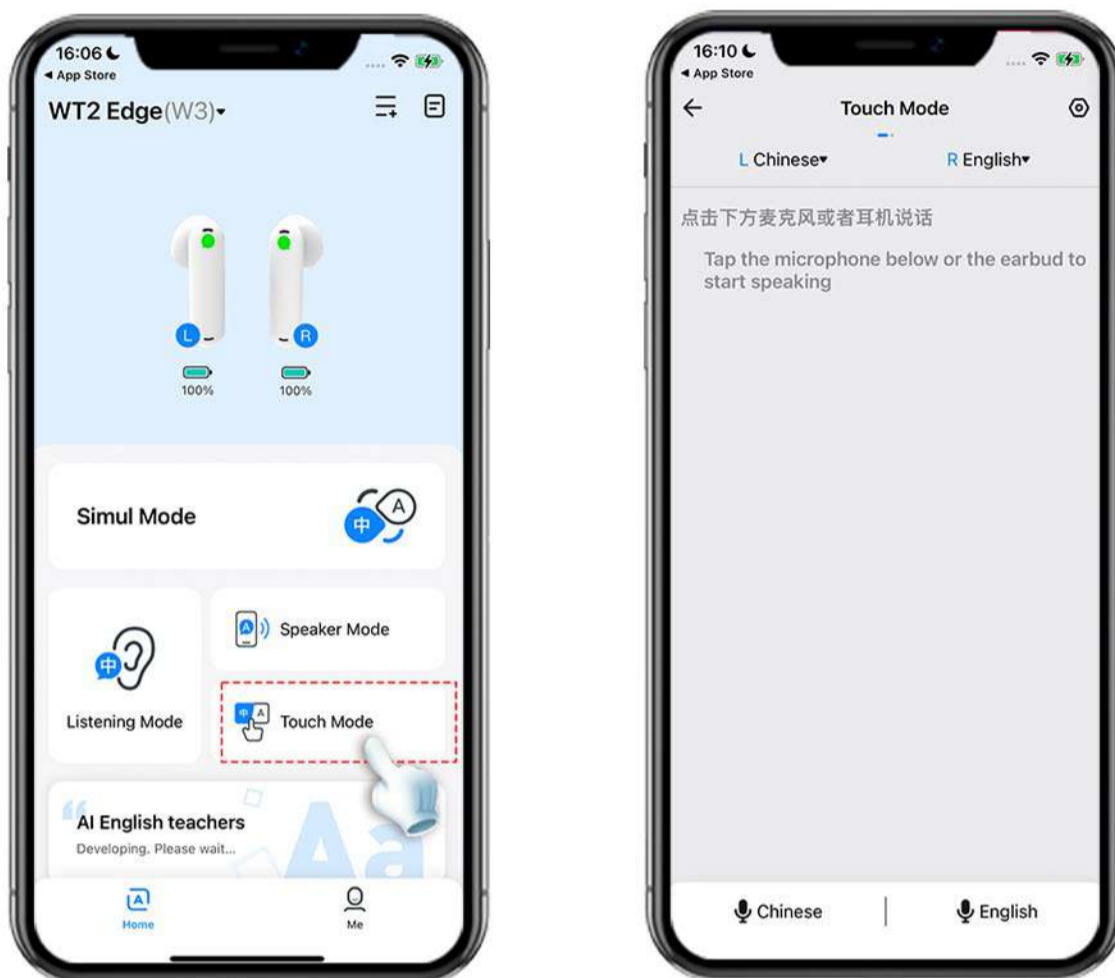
16:06
◂ App Store

WT2 Edge(W3)▾

L R

100% 100%

Simul Mode

中 A

Speaker Mode

中

Listening Mode

中 A

Touch Mode

AI English teachers

Developing. Please wait...

Aa

Home

Me

16:10
◂ App Store

Touch Mode

L Chinese▾

R English▾

点击下方麦克风或者耳机说话

Tap the microphone below or the earbud to start speaking

Chinese

English